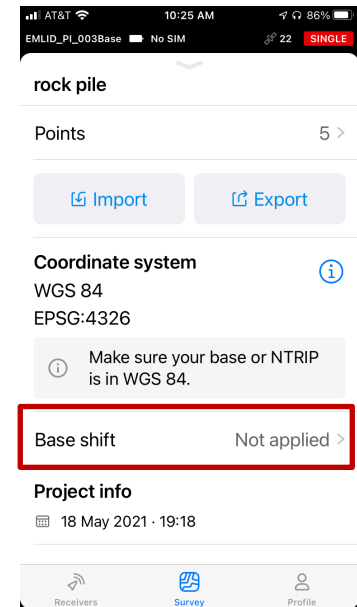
AT&T 10:25 AM 86%
EMLID_PI_003Base No SIM 22 SINGLE

rock pile

Points 5 >

Import Export

Coordinate system
WGS 84
EPSG:4326

Make sure your base or NTRIP is in WGS 84.

Base shift Not applied >

Project info
18 May 2021 · 19:18

Receivers Survey Profile